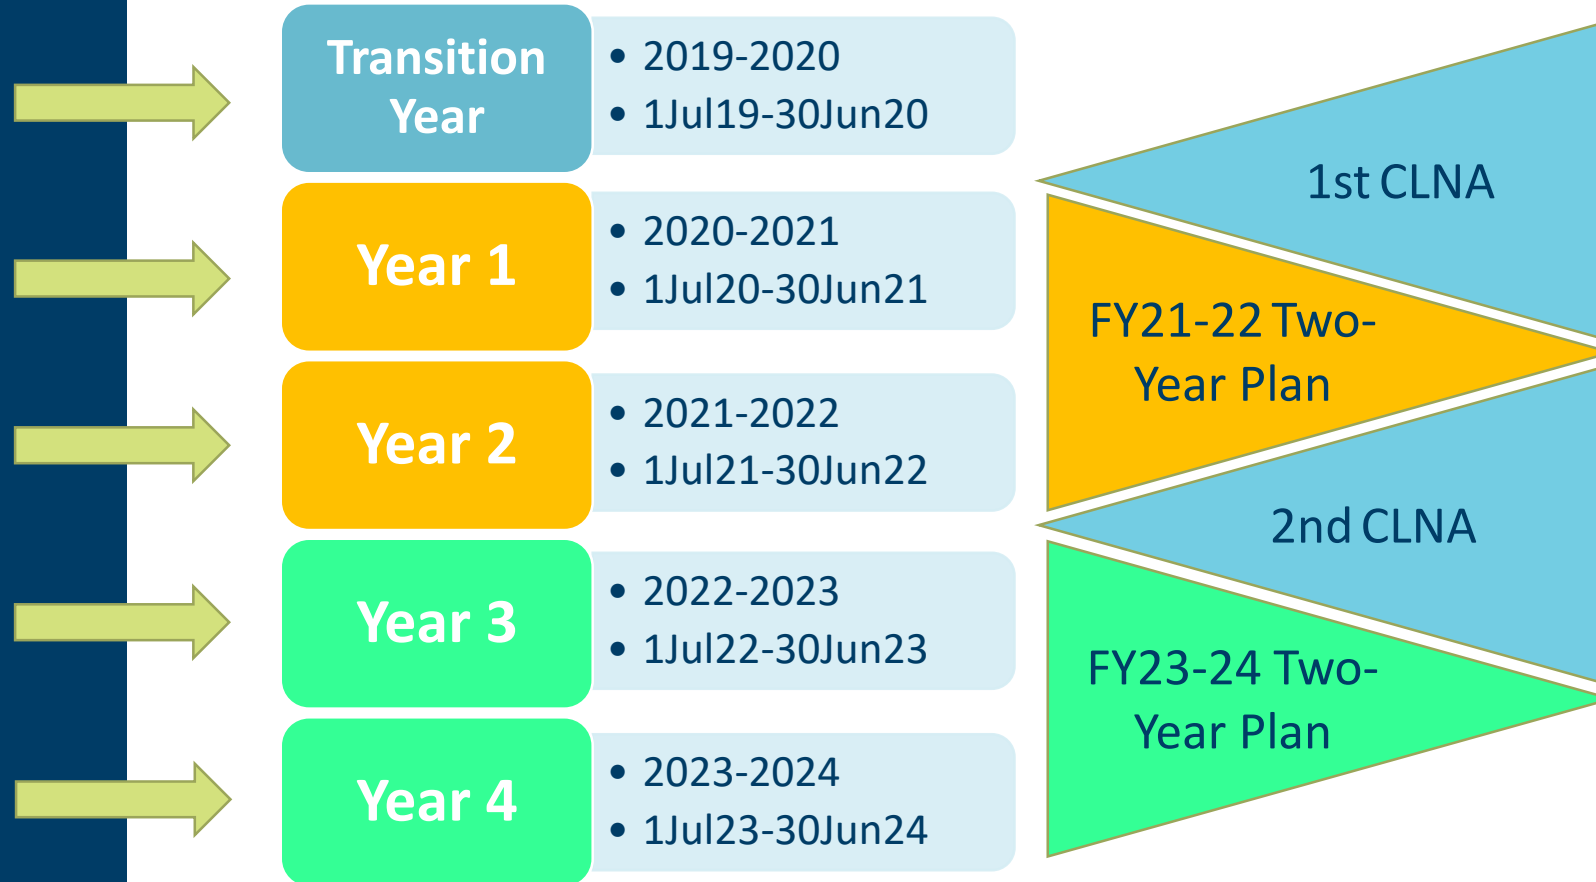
Transition Year

• 2019-2020
• 1Jul19-30Jun20

Year 1

• 2020-2021
• 1Jul20-30Jun21

Year 2

• 2021-2022
• 1Jul21-30Jun22

Year 3

• 2022-2023
• 1Jul22-30Jun23

Year 4

• 2023-2024
• 1Jul23-30Jun24

1st CLNA

FY21-22 Two-Year Plan

2nd CLNA

FY23-24 Two-Year Plan